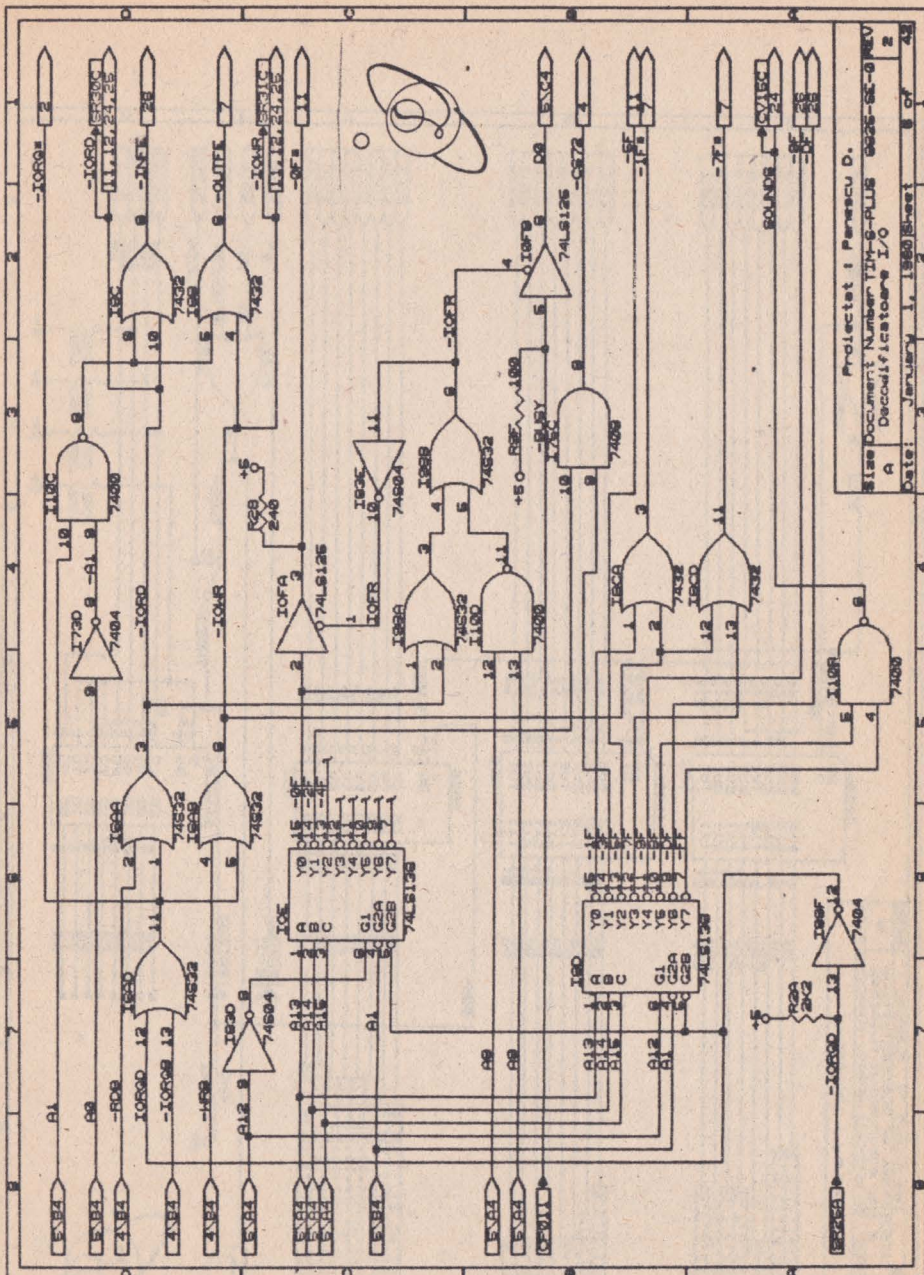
Proiectat : Panescu D.
Size Document Number TIM-S-PLUS 9025-SE-0 REV
A Decodificatoare I/O 2
Date: January 1, 1980 Sheet 8 of 43

-IORQ= 2
-IORD 11,12,24,25
-INFE 26
-OUTFE 7
-IOWR 11,12,24,25
-0F= 11
D0 5,C4
-C272 4
-5F
-1F=
-7F= 7
SOUNDS CV15C 24
-9F
-DF

I19C 7432
I18C 7432
I18C 7400
I73D 7404
I10C
7400
-IORD
-IOWR
+5
R20 240
IOFA 74LS126
I93C 74S04
I98B 74S32
IOFR
-IOFR
IOFB 74LS126
-BUSY
R85 100
+5
I76C 7400
I98A 74S32
I19D 7400
I9CA 7432
I9CD 7432
I19A 7400
I98A 74S32
I98B 74S32
I92D 74S32
I93D 74S04
IOE 74LS138
Y0 Y1 Y2 Y3 Y4 Y5 Y6 Y7
A B C G1 G2A G2B
IOD 74LS138
I93F 7404
R2A 2K2
+5
-IORQD
A1
A0
-RD0
-IORQD
-IORQD
-WR0
A12
A13
A14
A15
A1
A9
A8
A13
A14
A15
A12
A1
5,B4
5,B4
4,B4
4,B4
4,B4
5,B4
5,B4
5,B4
5,B4
5,B4
5,B4
CPU11